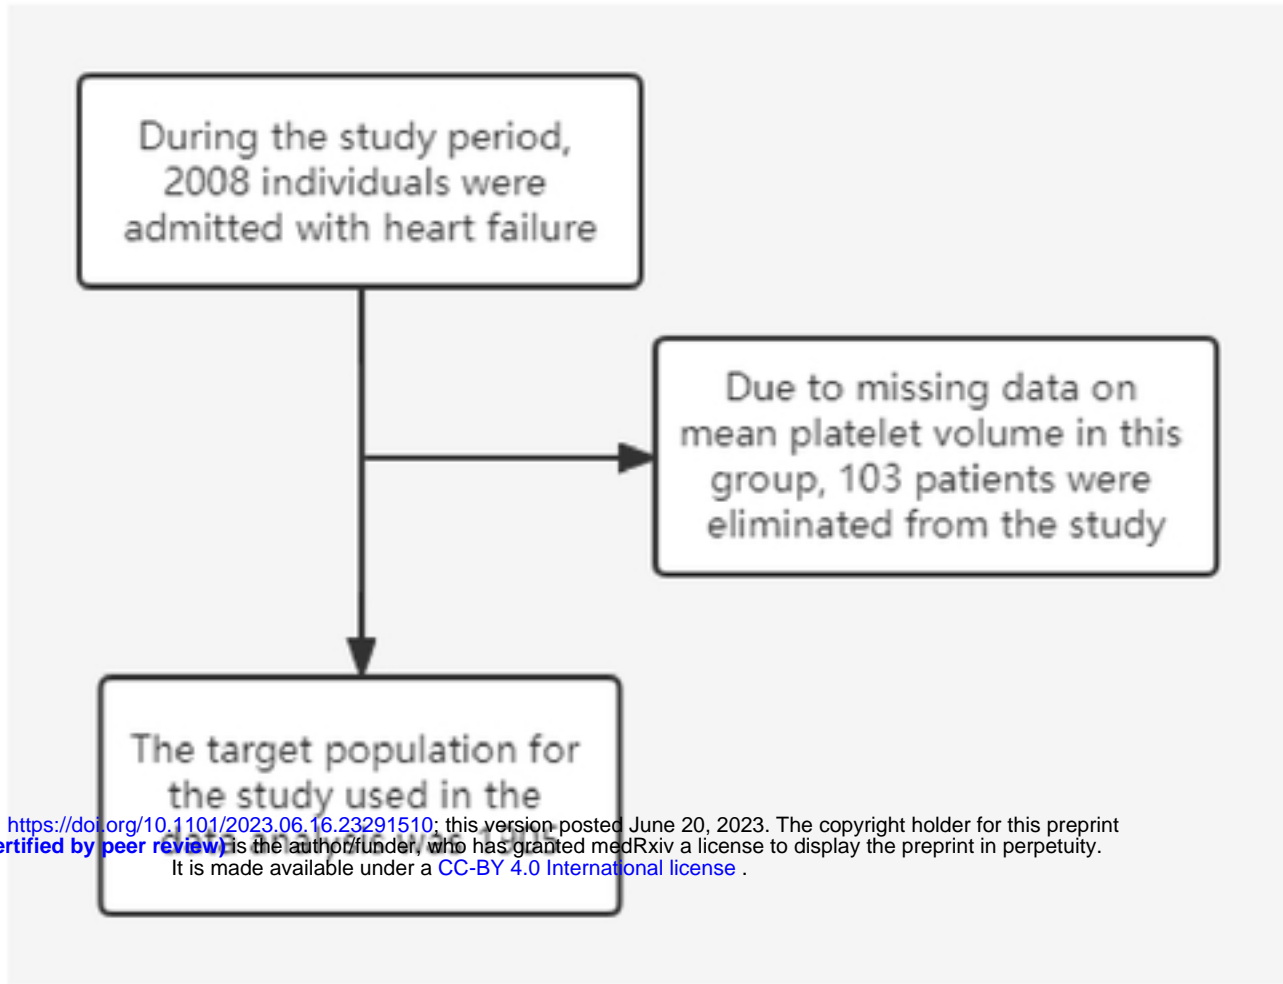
During the study period, 2008 individuals were admitted with heart failure

Due to missing data on mean platelet volume in this group, 103 patients were eliminated from the study

The target population for the study used in the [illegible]

https://doi.org/10.1101/2023.06.16.23291510; this version posted June 20, 2023. The copyright holder for this preprint
ertified by peer review) is the author/funder, who has granted medRxiv a license to display the preprint in perpetuity.
It is made available under a CC-BY 4.0 International license .